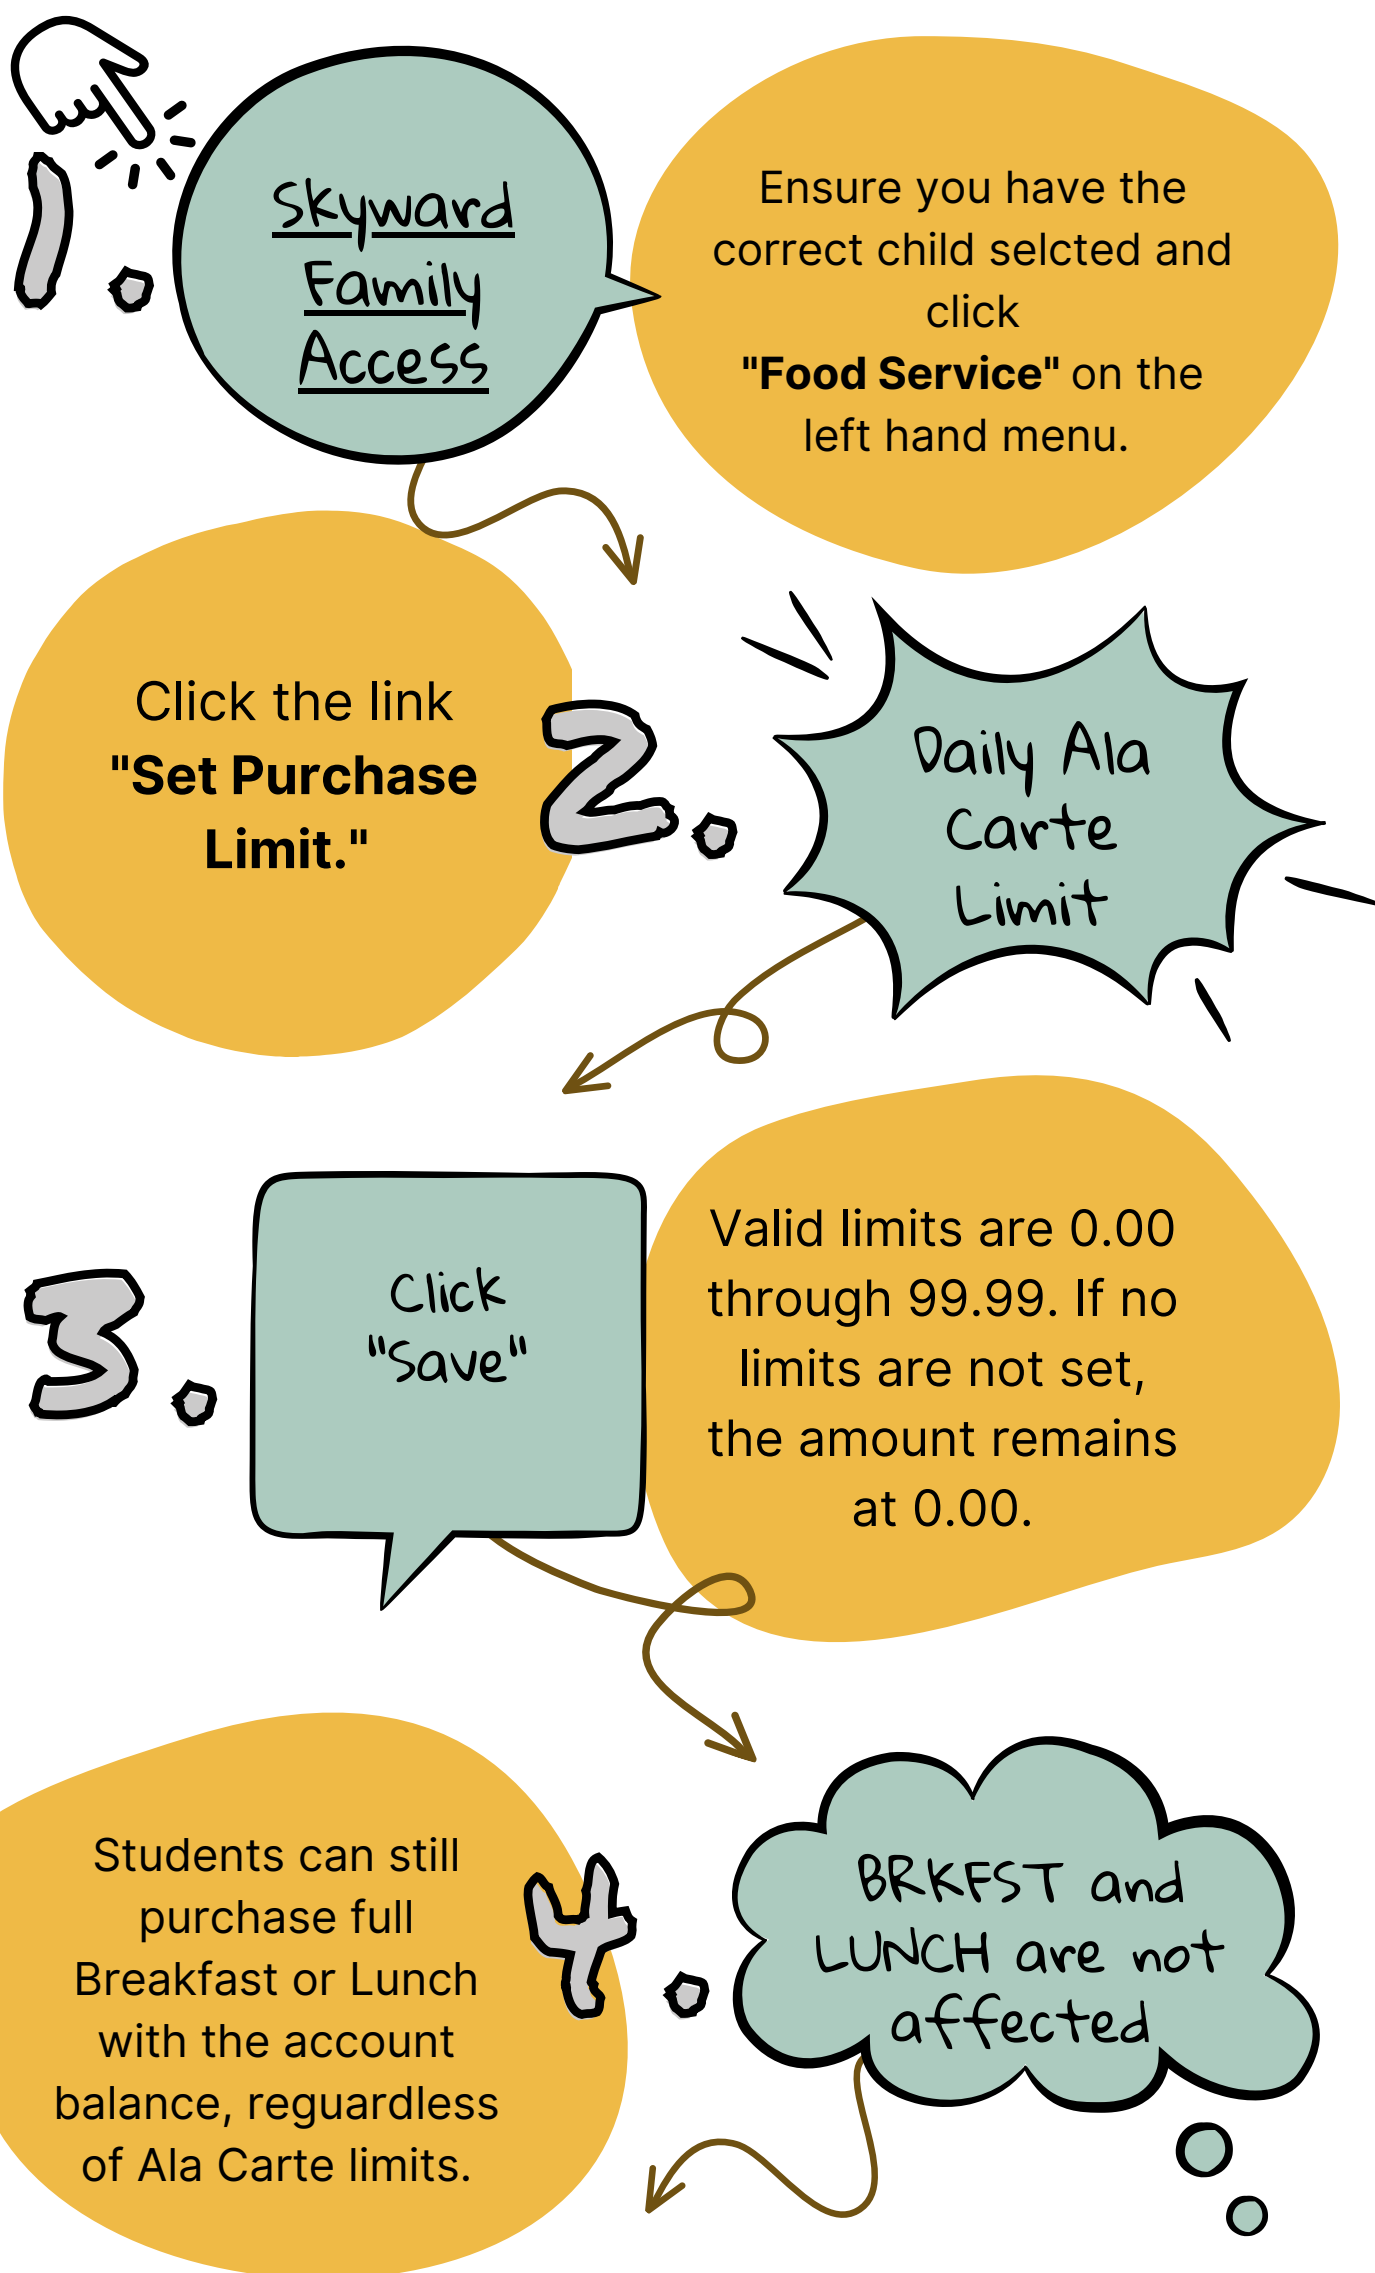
1.

Skyward Family Access

Ensure you have the correct child selcted and click **"Food Service"** on the left hand menu.

Click the link **"Set Purchase Limit."**

2.

Daily Ala Carte Limit

3.

Click "Save"

Valid limits are 0.00 through 99.99. If no limits are not set, the amount remains at 0.00.

Students can still purchase full Breakfast or Lunch with the account balance, reguardless of Ala Carte limits.

4.

BRKFST and LUNCH are not affected